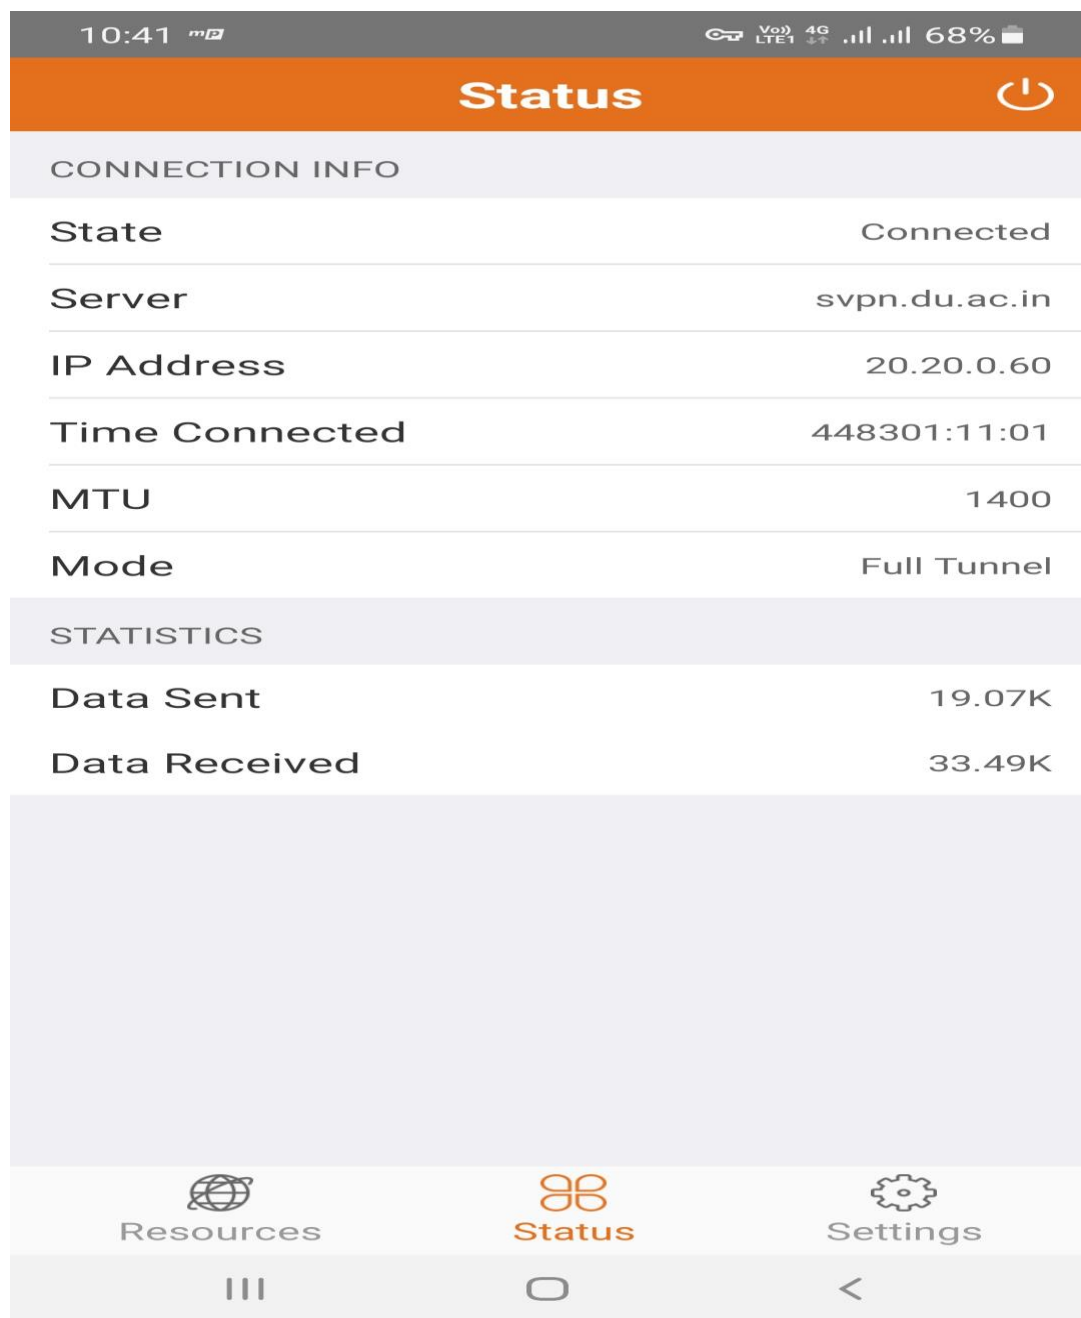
10:41 Vo)) LTE1 4G 68%

Status

CONNECTION INFO

| | |
|---|---|
| State | Connected |
| Server | svpn.du.ac.in |
| IP Address | 20.20.0.60 |
| Time Connected | 448301:11:01 |
| MTU | 1400 |
| Mode | Full Tunnel |

STATISTICS

| | |
|---|---|
| Data Sent | 19.07K |
| Data Received | 33.49K |

Resources Status Settings